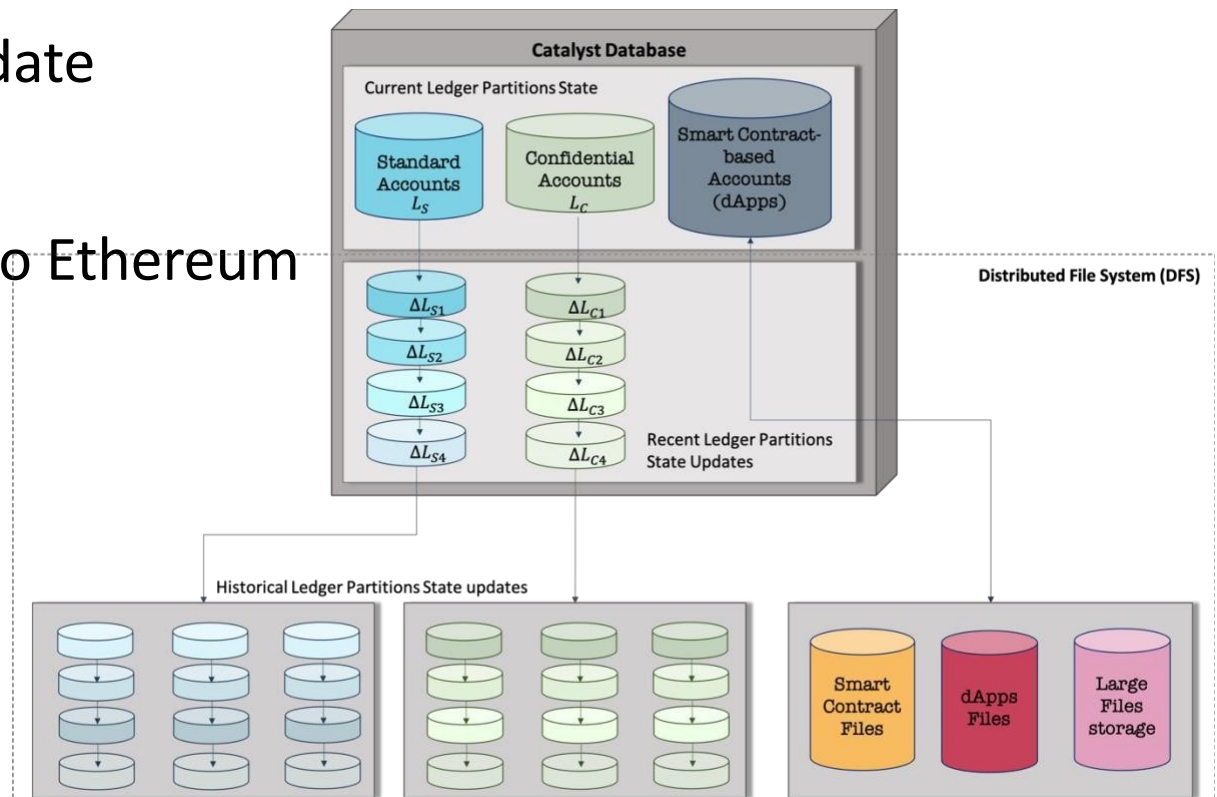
date

o Ethereum

Catalyst Database

Current Ledger Partitions State

Standard Accounts $L_S$

Confidential Accounts $L_C$

Smart Contract-based Accounts (dApps)

Distributed File System (DFS)

$\Delta L_{S1}$

$\Delta L_{S2}$

$\Delta L_{S3}$

$\Delta L_{S4}$

$\Delta L_{C1}$

$\Delta L_{C2}$

$\Delta L_{C3}$

$\Delta L_{C4}$

Recent Ledger Partitions State Updates

Historical Ledger Partitions State updates

Smart Contract Files

dApps Files

Large Files storage